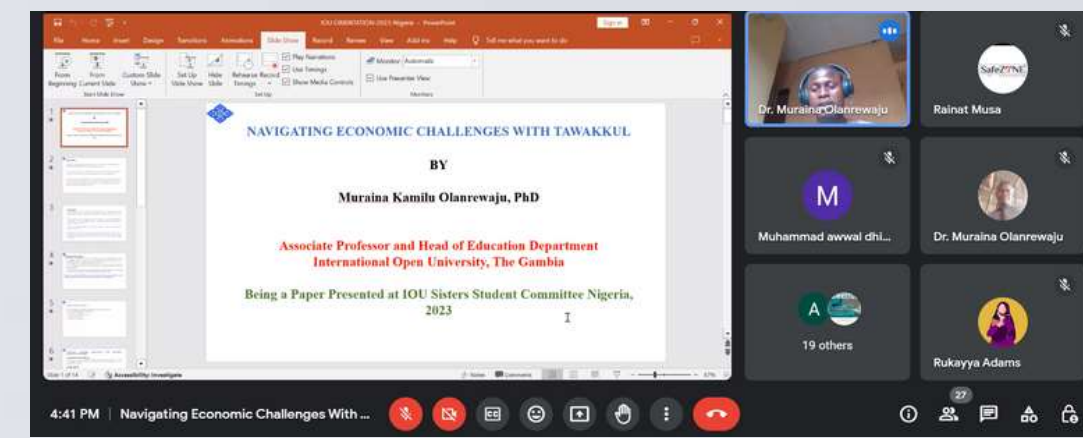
IOU ORIENTATION 2023 Nigeria - PowerPoint

File Home Insert Design Transitions Animations Slide Show Record Review View Add-ins Help Tell me what you want to do

From Beginning From Current Slide Custom Slide Show Set Up Slide Show Hide Slide Rehearse Timings Record Play Narrations Use Timings Show Media Controls Monitor: Automatic Use Presenter View

NAVIGATING ECONOMIC CHALLENGES WITH TAWAKKUL

BY

Muraina Kamilu Olanrewaju, PhD

Associate Professor and Head of Education Department
International Open University, The Gambia

Being a Paper Presented at IOU Sisters Student Committee Nigeria, 2023

Slide 1 of 14 Accessibility: Investigate Notes Comments

Dr. Muraina Olanrewaju

SafeZONE

Rainat Musa

M

Muhammad awwal dhi...

Dr. Muraina Olanrewaju

A

19 others

Rukayya Adams

4:41 PM | Navigating Economic Challenges With ...

27